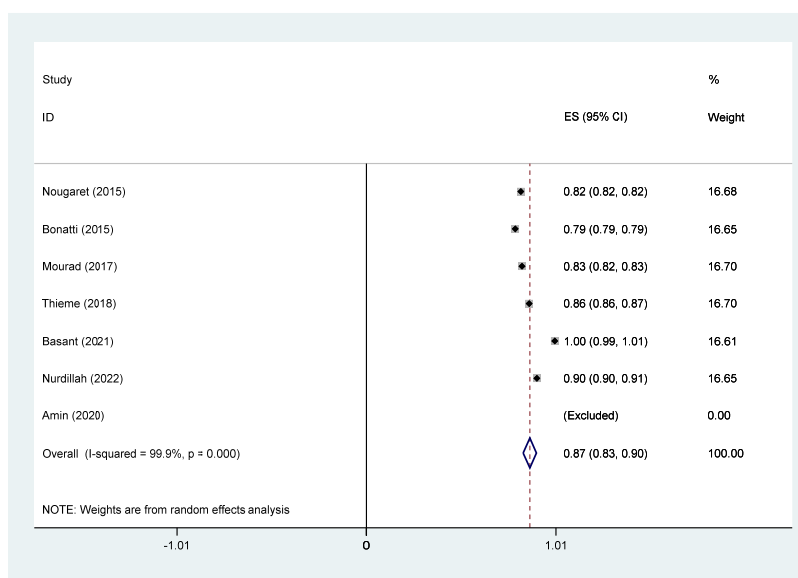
| Study ID | ES (95% CI) | % Weight |
|---|---|---|
| Nougaret (2015) | 0.82 (0.82, 0.82) | 16.68 |
| Bonatti (2015) | 0.79 (0.79, 0.79) | 16.65 |
| Mourad (2017) | 0.83 (0.82, 0.83) | 16.70 |
| Thieme (2018) | 0.86 (0.86, 0.87) | 16.70 |
| Basant (2021) | 1.00 (0.99, 1.01) | 16.61 |
| Nurdillah (2022) | 0.90 (0.90, 0.91) | 16.65 |
| Amin (2020) | (Excluded) | 0.00 |
| Overall (I-squared = 99.9%, p = 0.000) | 0.87 (0.83, 0.90) | 100.00 |

NOTE: Weights are from random effects analysis

-1.01 0 1.01